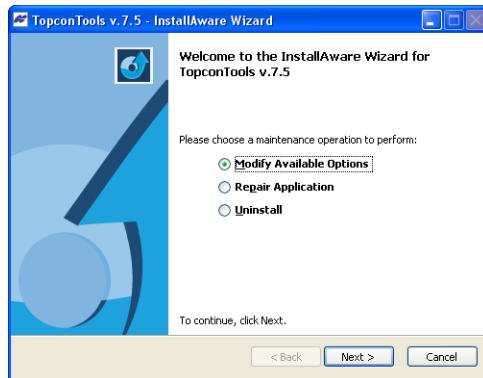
TopconTools v.7.5 - InstallAware Wizard

Welcome to the InstallAware Wizard for TopconTools v.7.5

Please choose a maintenance operation to perform:

Modify Available Options

Repair Application

Uninstall

To continue, click Next.

< Back

Next >

Cancel